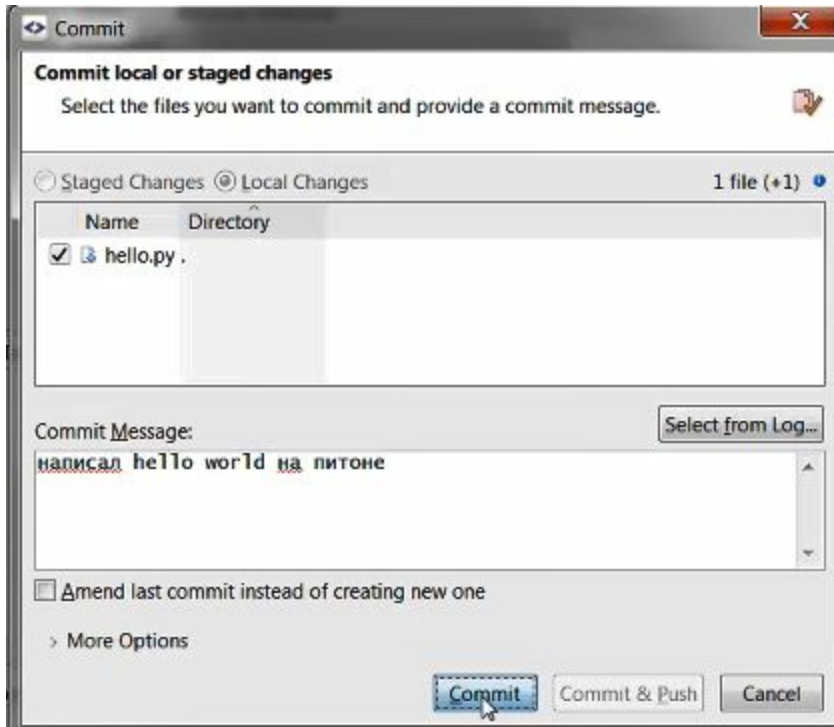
Commit

Commit local or staged changes

Select the files you want to commit and provide a commit message.

Staged Changes Local Changes

1 file (+1)

| Name | Directory |
|---|---|
| hello.py | . |

Commit Message:

Select from Log...

написал hello world на питоне

Amend last commit instead of creating new one

More Options

Commit

Commit & Push

Cancel